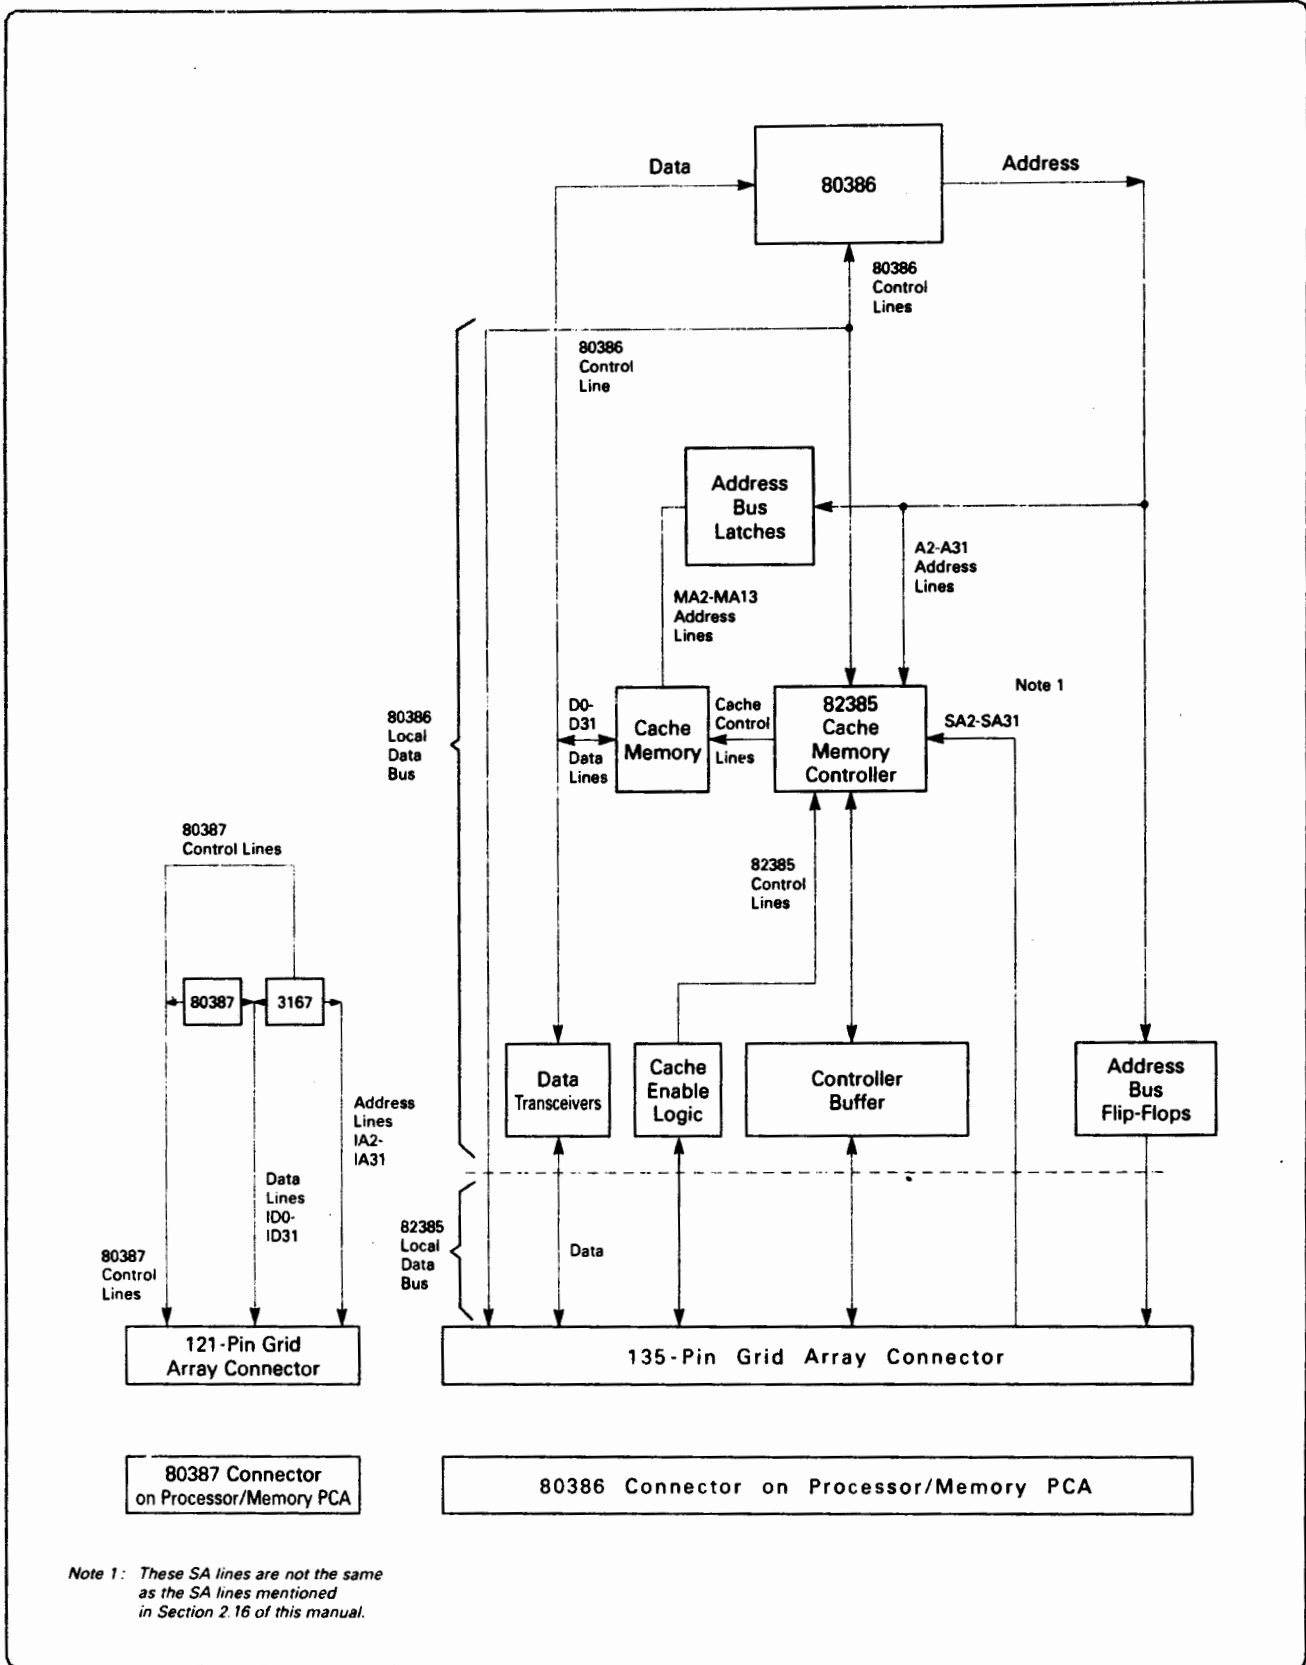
Data

80386

Address

80386 Control Lines

80386 Control Line

Address Bus Latches

A2-A31 Address Lines

MA2-MA13 Address Lines

Note 1

80386 Local Data Bus

D0-D31 Data Lines

Cache Memory

Cache Control Lines

82385 Cache Memory Controller

SA2-SA31

80387 Control Lines

82385 Control Lines

80387

3167

Address Lines IA2-IA31

Data Transceivers

Cache Enable Logic

Controller Buffer

Address Bus Flip-Flops

Data Lines ID0-ID31

82385 Local Data Bus

Data

80387 Control Lines

121-Pin Grid Array Connector

135-Pin Grid Array Connector

80387 Connector on Processor/Memory PCA

80386 Connector on Processor/Memory PCA

Note 1: These SA lines are not the same as the SA lines mentioned in Section 2.16 of this manual.